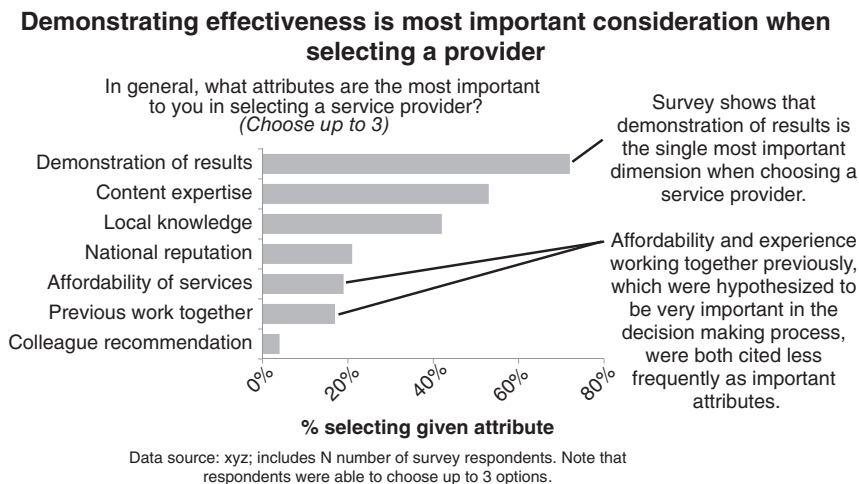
Demonstrating effectiveness is most important consideration when selecting a provider

In general, what attributes are the most important to you in selecting a service provider?
(Choose up to 3)

Demonstration of results
Content expertise
Local knowledge
National reputation
Affordability of services
Previous work together
Colleague recommendation

0%
20%
40%
60%
80%

% selecting given attribute

Survey shows that demonstration of results is the single most important dimension when choosing a service provider.

Affordability and experience working together previously, which were hypothesized to be very important in the decision making process, were both cited less frequently as important attributes.

Data source: xyz; includes N number of survey respondents. Note that respondents were able to choose up to 3 options.